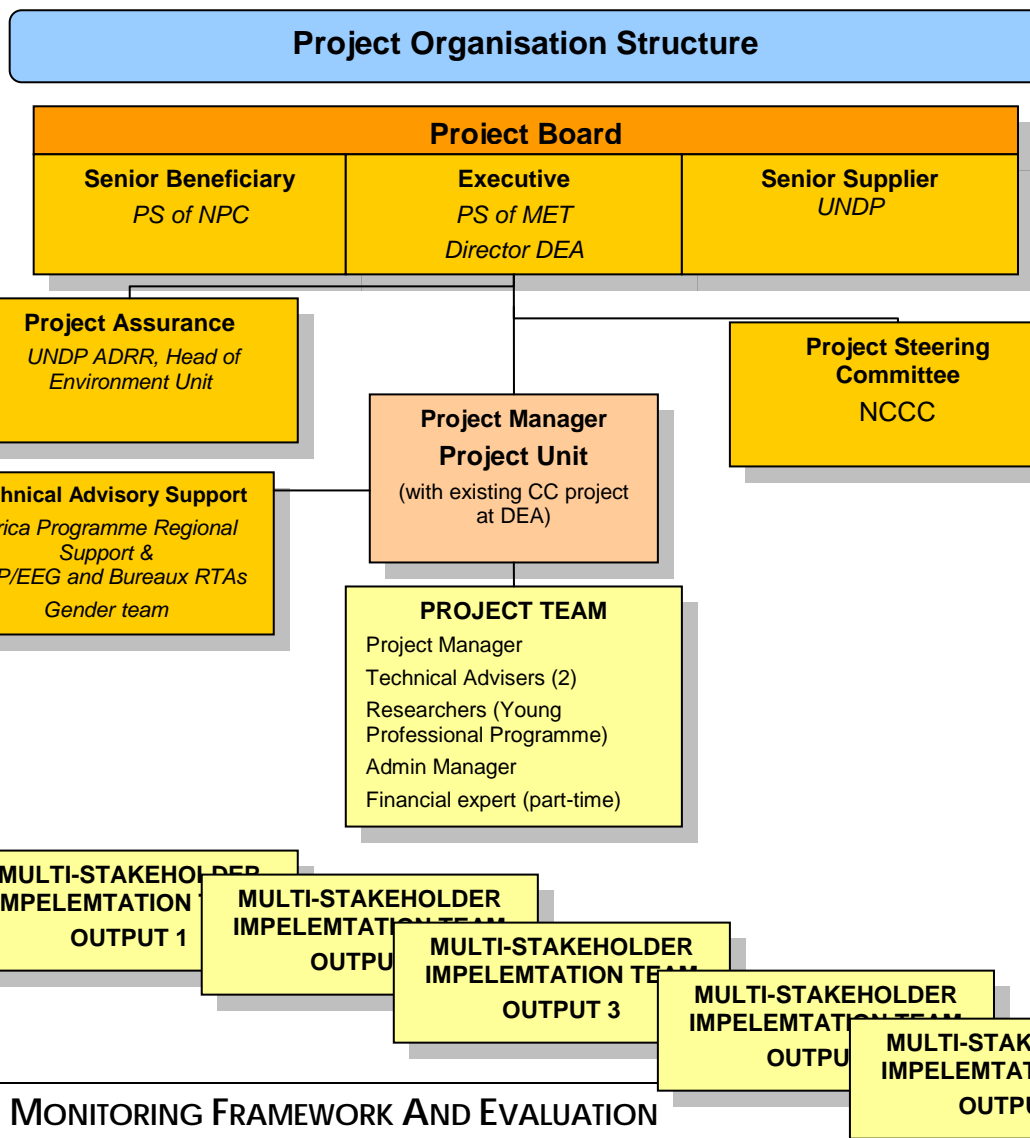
Project Organisation Structure

Project Board

Senior Beneficiary
PS of NPC

Executive
PS of MET
Director DEA

Senior Supplier
UNDP

Project Assurance
UNDP ADRR, Head of Environment Unit

Project Steering Committee
NCCC

Project Manager
Project Unit
(with existing CC project at DEA)

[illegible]hnical Advisory Support
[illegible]rica Programme Regional Support &
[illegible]P/EEG and Bureaux RTAs
Gender team

PROJECT TEAM
Project Manager
Technical Advisers (2)
Researchers (Young Professional Programme)
Admin Manager
Financial expert (part-time)

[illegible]MULTI-STAKEHOLDER
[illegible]IMPELEMTATION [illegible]
OUTPUT 1

MULTI-STAKEHOLDER
IMPELEMTATI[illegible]
OUTPU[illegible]

MULTI-STAKEHOLDER
IMPELEMTATION TE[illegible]
OUTPUT 3

MULTI-STAKEHOLDER
IMPELEMTATI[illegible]
OUTPU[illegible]

MULTI-STAK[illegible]
IMPELEMTAT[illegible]
OUTPU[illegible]

MONITORING FRAMEWORK AND EVALUATION